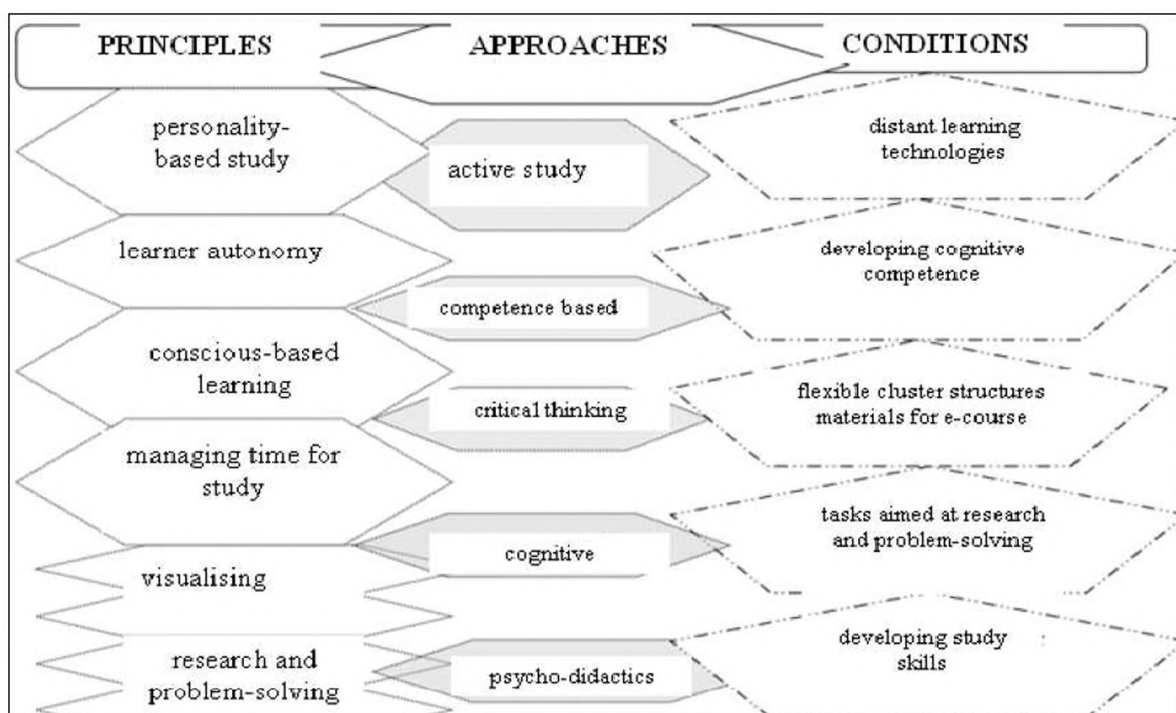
PRINCIPLES APPROACHES CONDITIONS

personality-based study

active study

distant learning technologies

learner autonomy

developing cognitive competence

competence based

conscious-based learning

critical thinking

flexible cluster structures materials for e-course

managing time for study

cognitive

tasks aimed at research and problem-solving

visualising

developing study skills

research and problem-solving

psycho-didactics